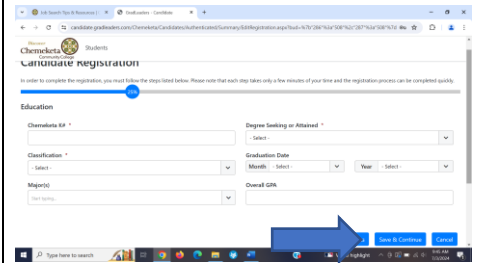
Job Search Tips & Resources | ×   GradLeaders - Candidate ×   +

candidate.gradleaders.com/Chemeketa/Candidates/Authenticated/Summary/EditRegistration.aspx?bud=%7b"286"%3a"508"%2c"287"%3a"508"%7d

Welcome! Chemeketa Community College   Students

Candidate Registration

In order to complete the registration, you must follow the steps listed below. Please note that each step takes only a few minutes of your time and the registration process can be completed quickly.

25%

Education

Chemeketa K# *

Degree Seeking or Attained *

- Select -

Classification *

- Select -

Graduation Date

Month - Select -   Year - Select -

Major(s)

Start typing...

Overall GPA

Save & Continue   Cancel

Type here to search

Highlight

9:46 AM
1/3/2024